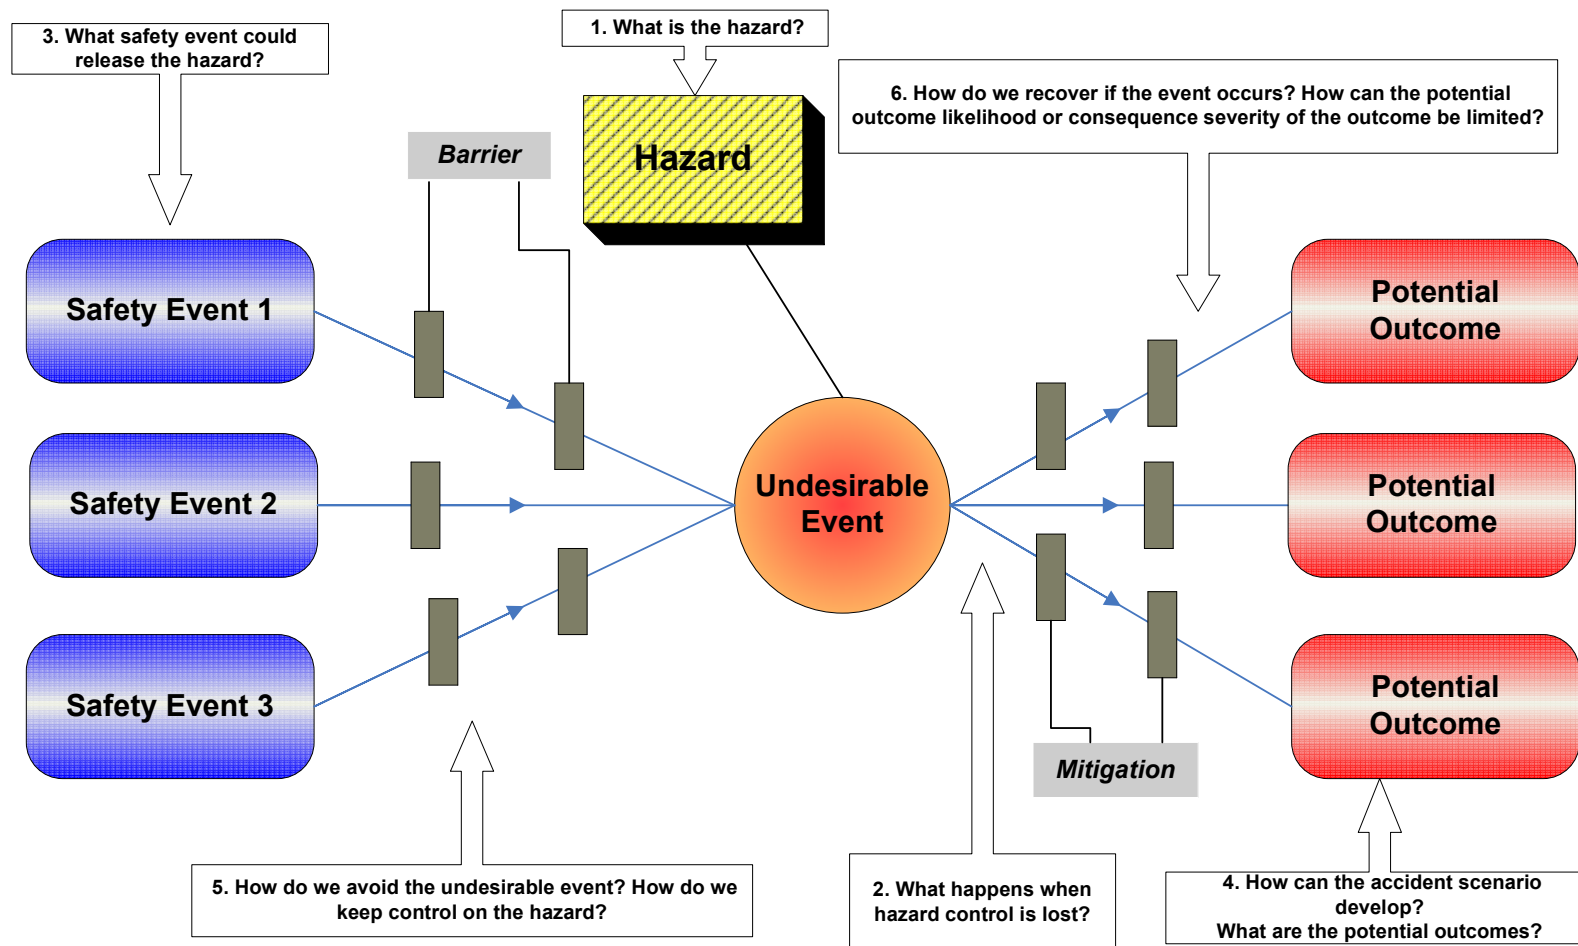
3. What safety event could release the hazard?

1. What is the hazard?

6. How do we recover if the event occurs? How can the potential outcome likelihood or consequence severity of the outcome be limited?

Barrier

Hazard

Safety Event 1

Safety Event 2

Safety Event 3

Undesirable Event

Potential Outcome

Potential Outcome

Potential Outcome

Mitigation

5. How do we avoid the undesirable event? How do we keep control on the hazard?

2. What happens when hazard control is lost?

4. How can the accident scenario develop?
What are the potential outcomes?